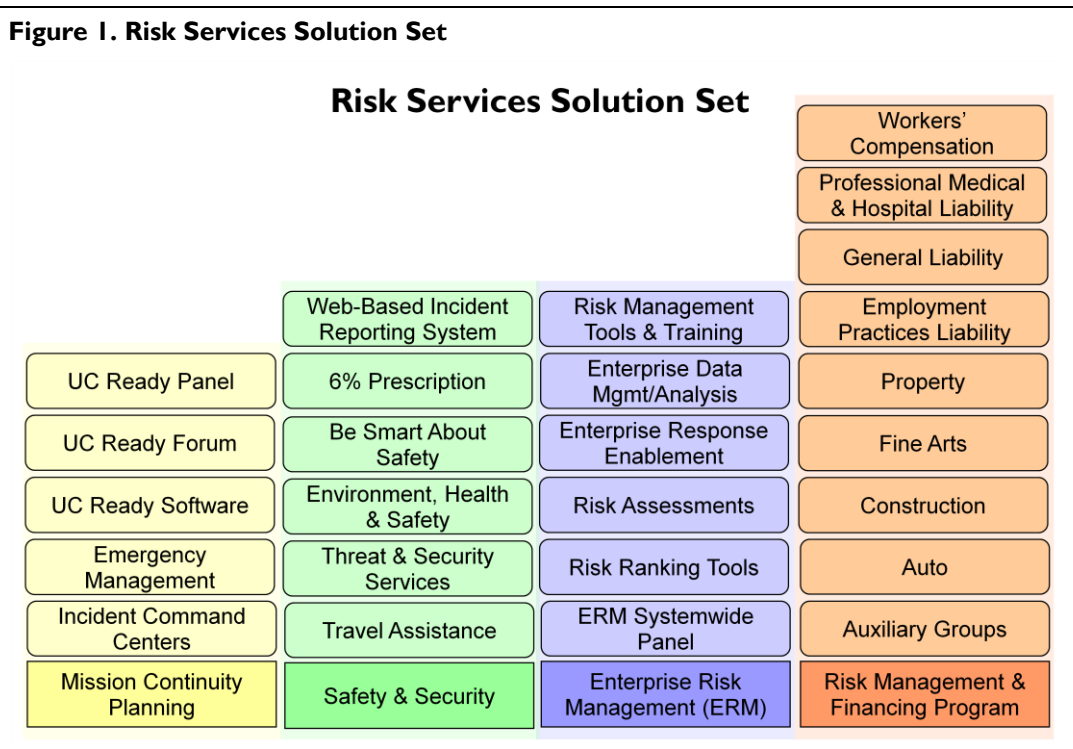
Figure 1. Risk Services Solution Set

Risk Services Solution Set

UC Ready Panel

UC Ready Forum

UC Ready Software

Emergency Management

Incident Command Centers

Mission Continuity Planning

Web-Based Incident Reporting System

6% Prescription

Be Smart About Safety

Environment, Health & Safety

Threat & Security Services

Travel Assistance

Safety & Security

Risk Management Tools & Training

Enterprise Data Mgmt/Analysis

Enterprise Response Enablement

Risk Assessments

Risk Ranking Tools

ERM Systemwide Panel

Enterprise Risk Management (ERM)

Workers' Compensation

Professional Medical & Hospital Liability

General Liability

Employment Practices Liability

Property

Fine Arts

Construction

Auto

Auxiliary Groups

Risk Management & Financing Program